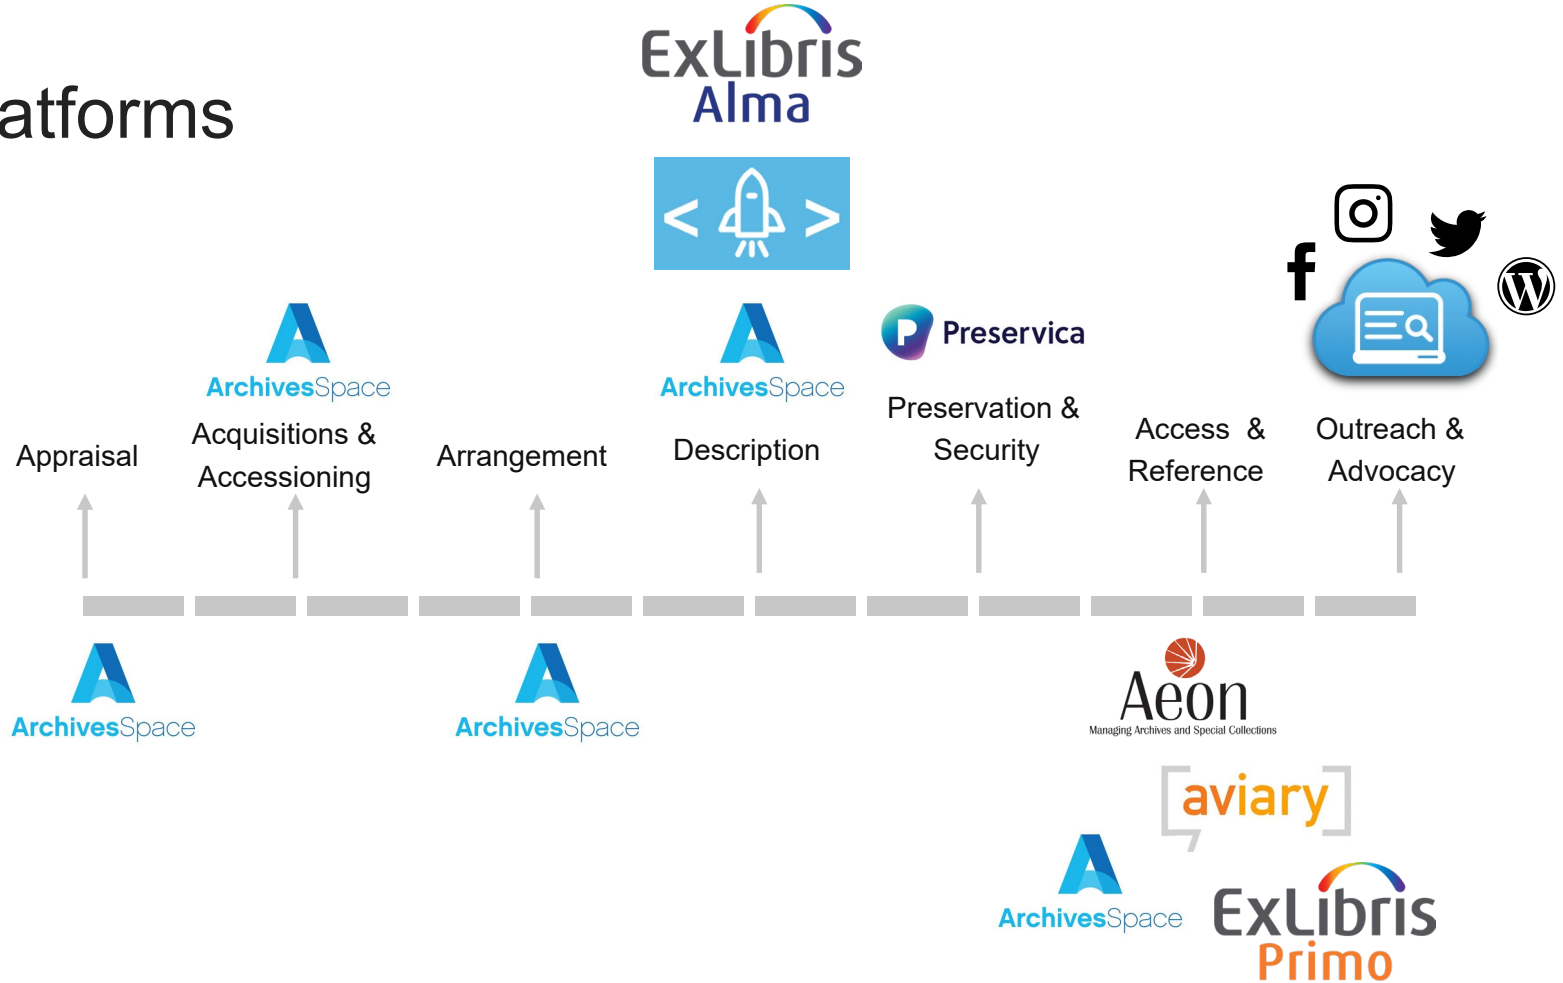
atforms

ExLibris
Alma

< >

ArchivesSpace
Acquisitions & Accessioning

ArchivesSpace
Description

Preservica
Preservation & Security

Appraisal

Arrangement

Access & Reference

Outreach & Advocacy

ArchivesSpace

ArchivesSpace

Aeon
Managing Archives and Special Collections

aviary

ArchivesSpace

ExLibris
Primo